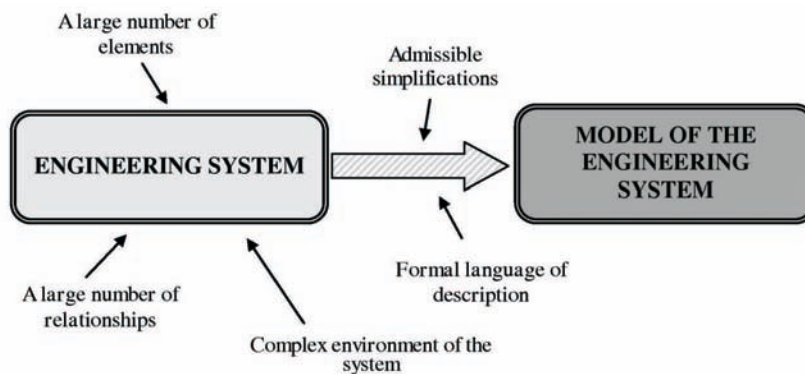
A large number of elements

Admissible simplifications

ENGINEERING SYSTEM

MODEL OF THE ENGINEERING SYSTEM

Formal language of description

A large number of relationships

Complex environment of the system